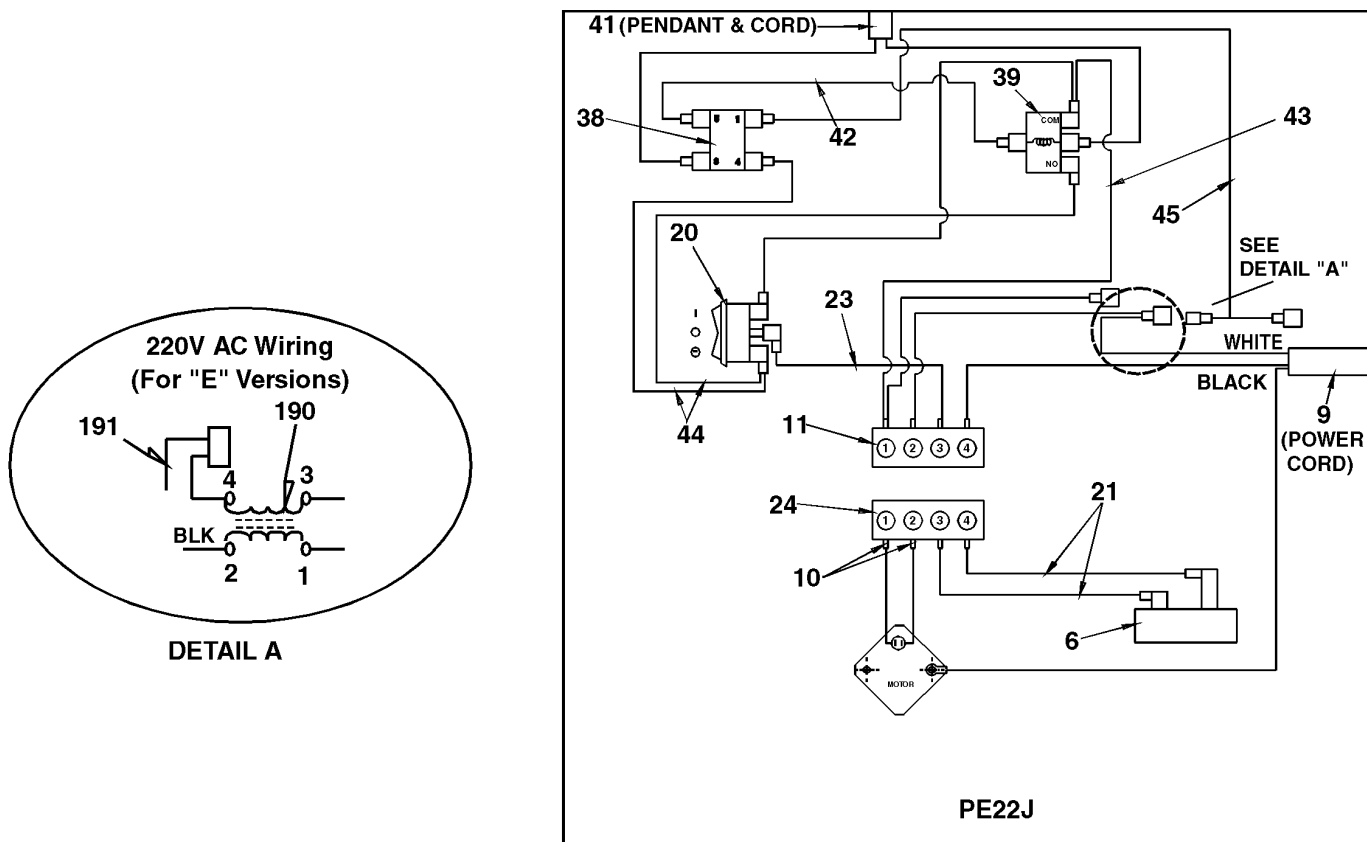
220V AC Wiring
(For "E" Versions)

191
190
4
3
BLK
2
1

DETAIL A

41 (PENDANT & CORD)
38
42
39
COM
NO
43
45
20
23
SEE DETAIL "A"
WHITE
BLACK
44
11
① ② ③ ④
9
(POWER CORD)
24
① ② ③ ④
21
10
6
MOTOR

PE22J